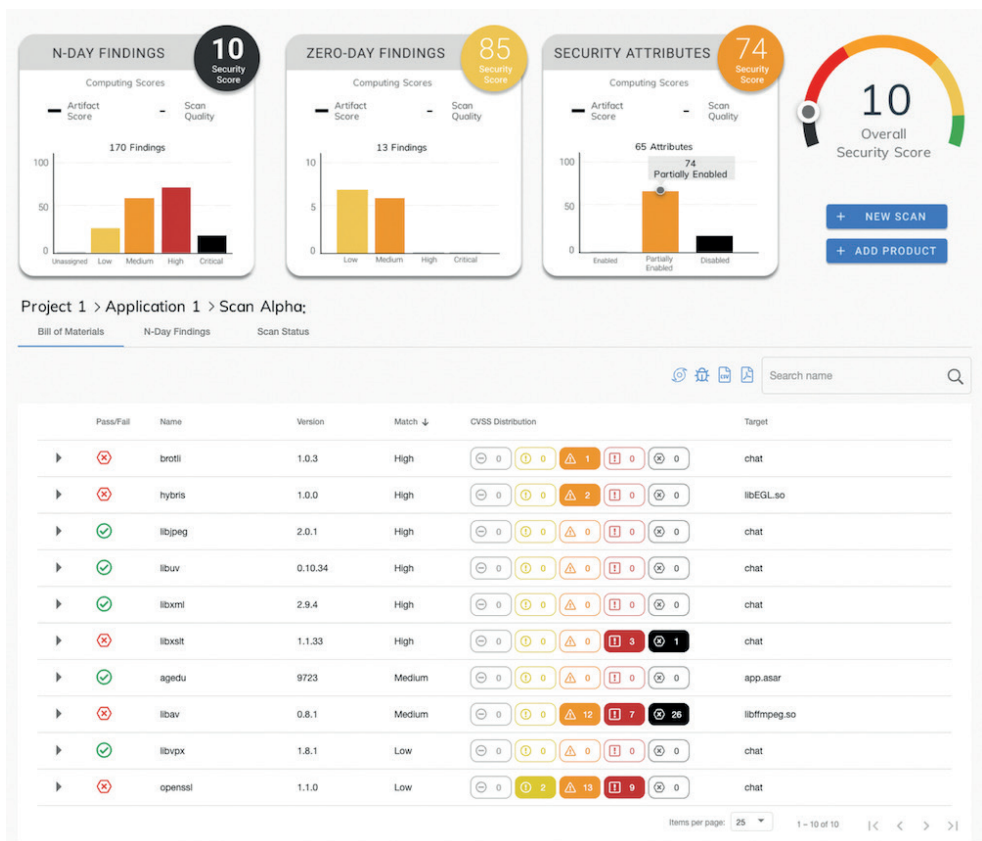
N-DAY FINDINGS
10
Security Score
Computing Scores
Artifact Score
Scan Quality
170 Findings
100
50
0
Unassigned
Low
Medium
High
Critical

ZERO-DAY FINDINGS
85
Security Score
Computing Scores
Artifact Score
Scan Quality
13 Findings
10
5
0
Low
Medium
High
Critical

SECURITY ATTRIBUTES
74
Security Score
Computing Scores
Artifact Score
Scan Quality
65 Attributes
74
Partially Enabled
100
50
0
Enabled
Partially Enabled
Disabled

10
Overall Security Score

+ NEW SCAN
+ ADD PRODUCT

Project 1 > Application 1 > Scan Alpha;

Bill of Materials
N-Day Findings
Scan Status

Search name

| | Pass/Fail | Name | Version | Match | CVSS Distribution | Target |
|---|---|---|---|---|---|---|
| | | brotli | 1.0.3 | High | 0 0 1 0 0 | chat |
| | | hybris | 1.0.0 | High | 0 0 2 0 0 | libEGL.so |
| | | libjpeg | 2.0.1 | High | 0 0 0 0 0 | chat |
| | | libuv | 0.10.34 | High | 0 0 0 0 0 | chat |
| | | libxml | 2.9.4 | High | 0 0 0 0 0 | chat |
| | | libxslt | 1.1.33 | High | 0 0 0 3 1 | chat |
| | | agedu | 9723 | Medium | 0 0 0 0 0 | app.asar |
| | | libav | 0.8.1 | Medium | 0 0 12 7 26 | libffmpeg.so |
| | | libvpx | 1.8.1 | Low | 0 0 0 0 0 | chat |
| | | openssl | 1.1.0 | Low | 0 2 13 9 0 | chat |

Items per page: 25
1 – 10 of 10